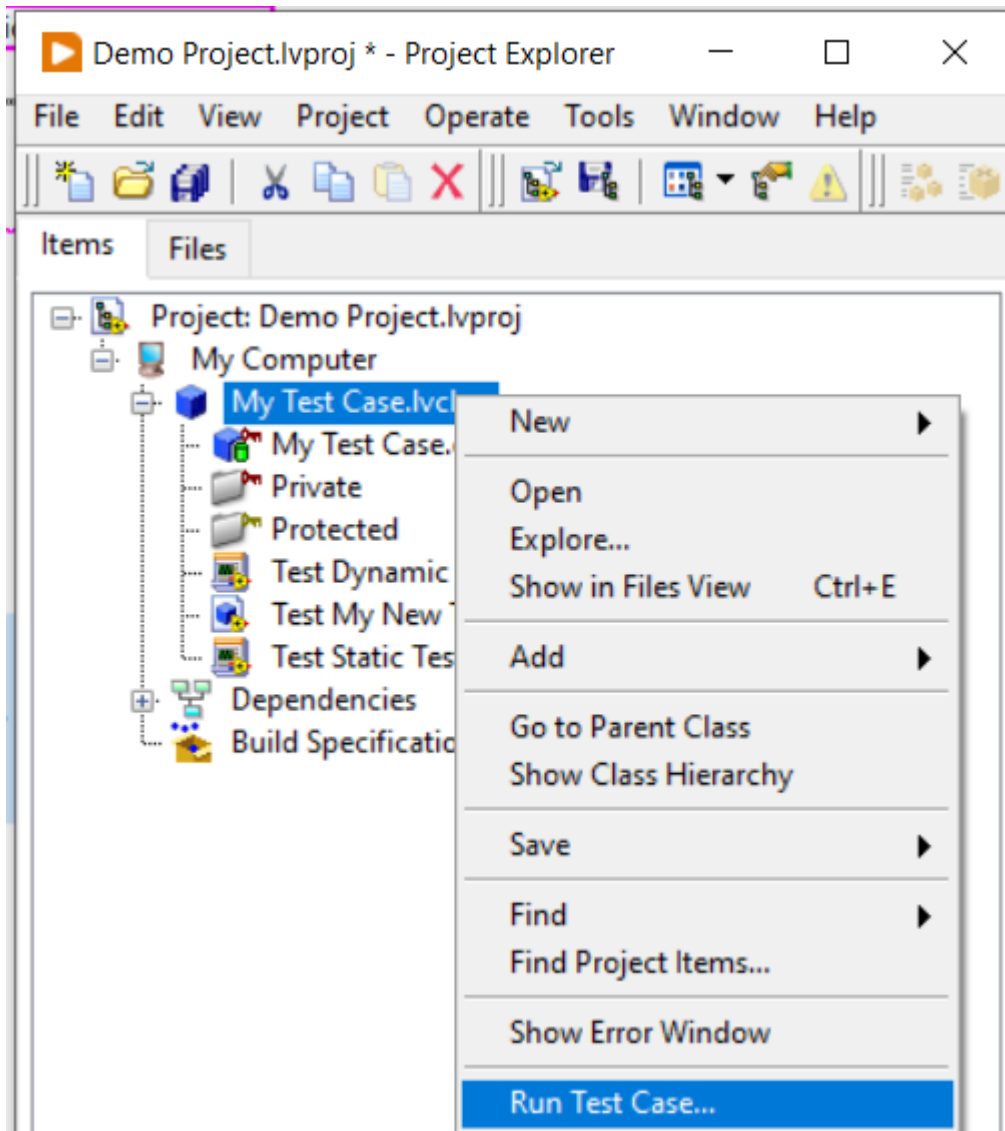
Demo Project.lvproj * - Project Explorer

File Edit View Project Operate Tools Window Help

Items Files

Project: Demo Project.lvproj
My Computer
My Test Case.lvcl
My Test Case.
Private
Protected
Test Dynamic
Test My New T
Test Static Tes
Dependencies
Build Specificatio

New
Open
Explore...
Show in Files View Ctrl+E
Add
Go to Parent Class
Show Class Hierarchy
Save
Find
Find Project Items...
Show Error Window
Run Test Case...